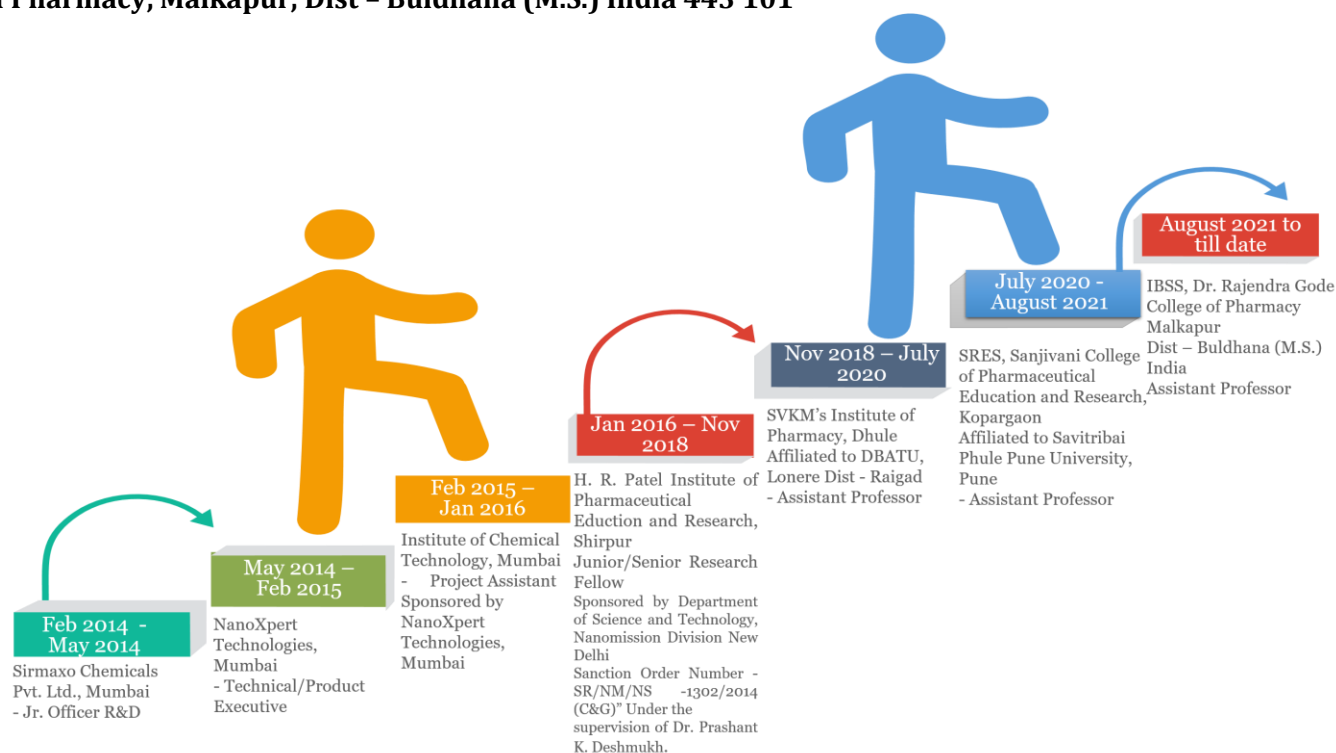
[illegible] Pharmacy, Malkapur, Dist – Buldhana (M.S.) India 443 101

Feb 2014 - May 2014
Sirmaxo Chemicals Pvt. Ltd., Mumbai
- Jr. Officer R&D

May 2014 – Feb 2015
NanoXpert Technologies, Mumbai
- Technical/Product Executive

Feb 2015 – Jan 2016
Institute of Chemical Technology, Mumbai - Project Assistant
Sponsored by NanoXpert Technologies, Mumbai

Jan 2016 – Nov 2018
H. R. Patel Institute of Pharmaceutical Eduction and Research, Shirpur
Junior/Senior Research Fellow
Sponsored by Department of Science and Technology, Nanomission Division New Delhi
Sanction Order Number - SR/NM/NS -1302/2014 (C&G)" Under the supervision of Dr. Prashant K. Deshmukh.

Nov 2018 – July 2020
SVKM's Institute of Pharmacy, Dhule
Affiliated to DBATU, Lonere Dist - Raigad
- Assistant Professor

July 2020 - August 2021
SRES, Sanjivani College of Pharmaceutical Education and Research, Kopargaon
Affiliated to Savitribai Phule Pune University, Pune
- Assistant Professor

August 2021 to till date
IBSS, Dr. Rajendra Gode College of Pharmacy
Malkapur
Dist – Buldhana (M.S.) India
Assistant Professor